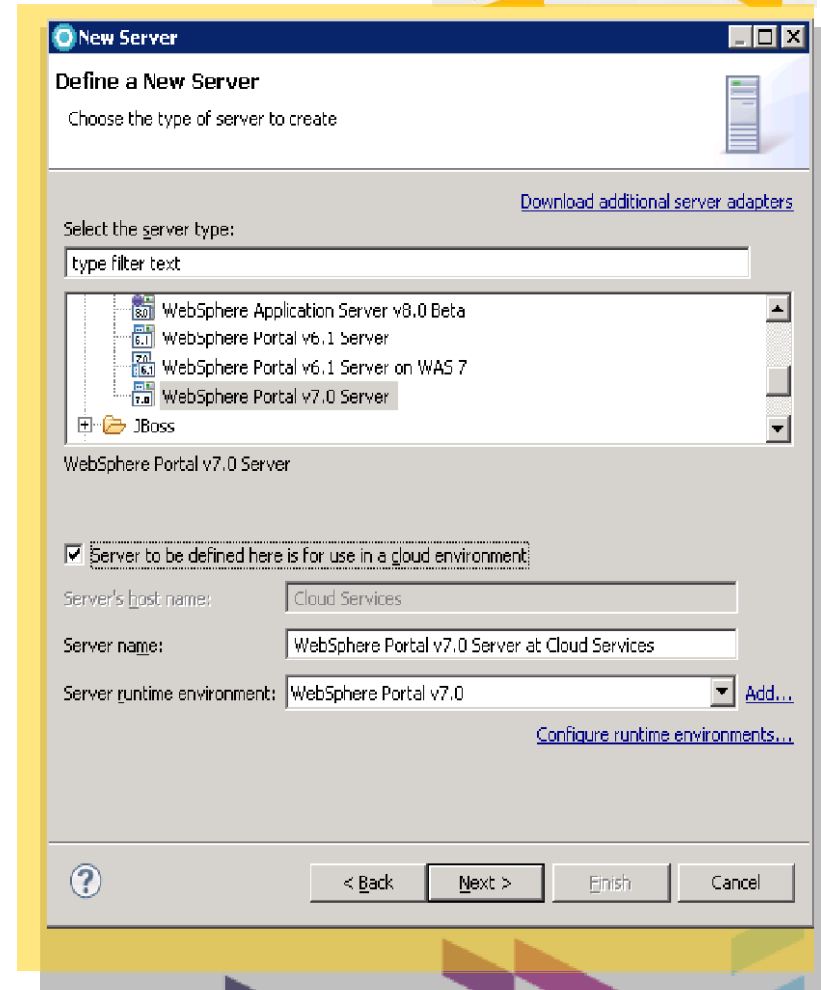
New Server

Define a New Server

Choose the type of server to create

Download additional server adapters

Select the server type:

type filter text

WebSphere Application Server v8.0 Beta
WebSphere Portal v6.1 Server
WebSphere Portal v6.1 Server on WAS 7
WebSphere Portal v7.0 Server
JBoss

WebSphere Portal v7.0 Server

Server to be defined here is for use in a cloud environment

Server's host name: Cloud Services

Server name: WebSphere Portal v7.0 Server at Cloud Services

Server runtime environment: WebSphere Portal v7.0 Add...

Configure runtime environments...

< Back Next > Finish Cancel